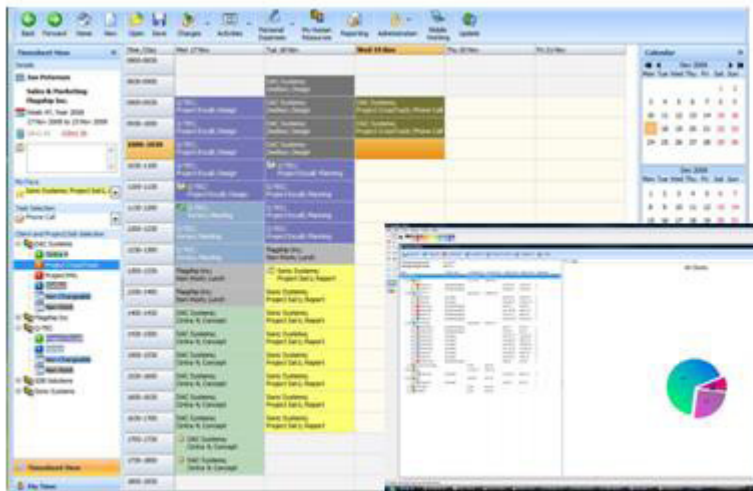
Back Forward Views New Open Save Changes Activities Personal Expenses My Human Resources Reporting Administration Mobile Working Update

Timesheet View

Details

Joe Peterson

Sales & Marketing
Flagship Inc.

Week 47, Year 2008
17 Nov 2008 to 23 Nov 2008

My Plans

Sonic Systems: Project Sell L

Task Selection

Phone Call

Client and Project/Job Selection

OAC Systems

Flagship Inc

Q-TEC

GMI Solutions

Sonic Systems

Timesheet View

My Times

Mon 17 Nov

Tue 18 Nov

Wed 19 Nov

Thu 20 Nov

Fri 21 Nov

0800-0830

0830-0900

0900-0930

0930-1000

1000-1030

1030-1100

1100-1130

1130-1200

1200-1230

1230-1300

1300-1330

1330-1400

1400-1430

1430-1500

1500-1530

1530-1600

1600-1630

1630-1700

1700-1730

1730-1800

1800-1830

Q-TEC
Project Email Design

OAC Systems
Intellect Design

OAC Systems
Project/Email/Phone Call

Q-TEC
Project/Email Planning

Q-TEC
Online Meeting

Flagship Inc.
Item Meetin Lunch

Sonic Systems
Project Sell Report

OAC Systems
Online & Concept

Calendar

Dec 2008

Mon Tue Wed Thu Fri Sat Sun

1 2 3 4 5 6 7
8 9 10 11 12 13 14
15 16 17 18 19 20 21
22 23 24 25 26 27 28

Dec 2008

Mon Tue Wed Thu Fri Sat Sun

1 2 3 4 5 6 7
8 9 10 11 12 13 14
15 16 17 18 19 20 21

All Clients